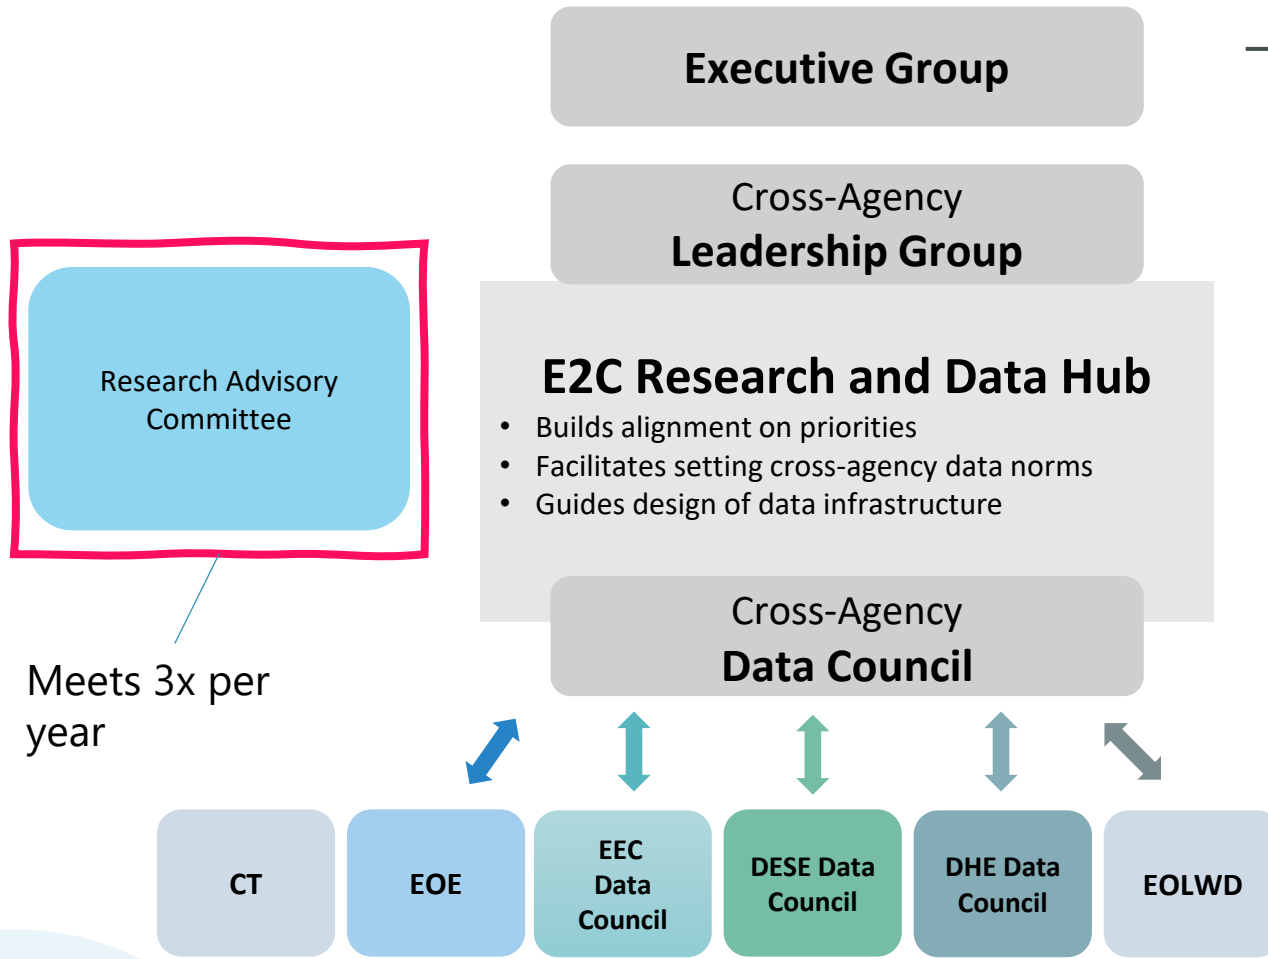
Executive Group

Cross-Agency
Leadership Group

Research Advisory Committee

Meets 3x per year

E2C Research and Data Hub
• Builds alignment on priorities
• Facilitates setting cross-agency data norms
• Guides design of data infrastructure

Cross-Agency
Data Council

CT

EOE

EEC Data Council

DESE Data Council

DHE Data Council

EOLWD